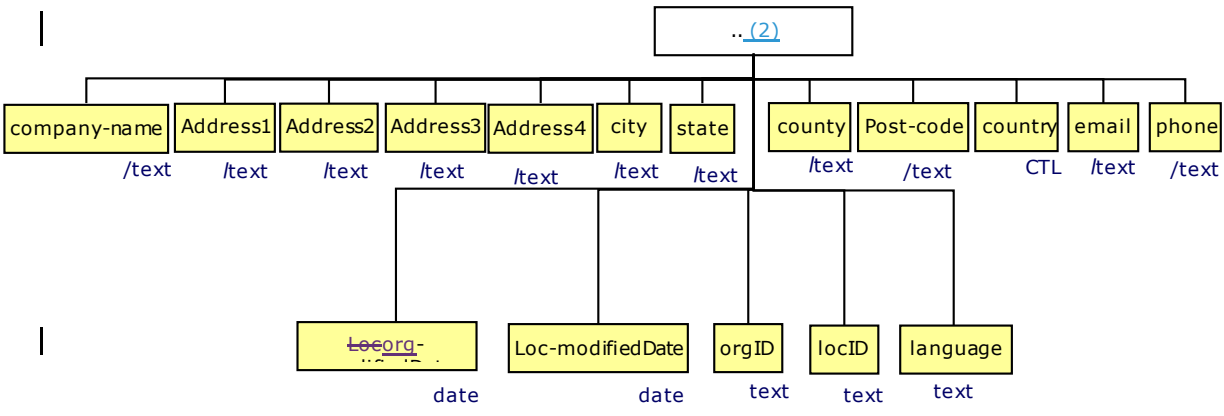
.. (2)

company-name /text
Address1 /text
Address2 /text
Address3 /text
Address4 /text
city /text
state /text
county /text
Post-code /text
country CTL
email /text
phone /text

~~Loc~~org-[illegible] date
Loc-modifiedDate date
orgID text
locID text
language text